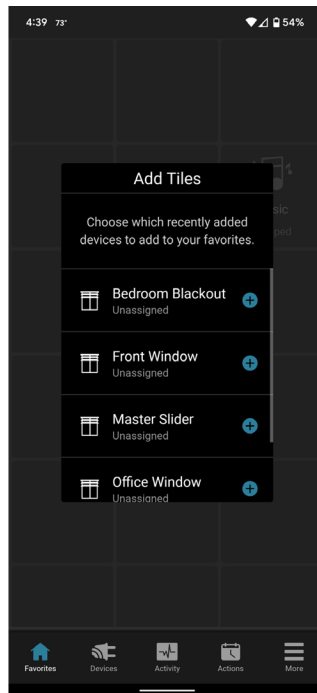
4:39 73°

54%

Add Tiles

Choose which recently added devices to add to your favorites.

Bedroom Blackout
Unassigned

Front Window
Unassigned

Master Slider
Unassigned

Office Window
Unassigned

Favorites
Devices
Activity
Actions
More